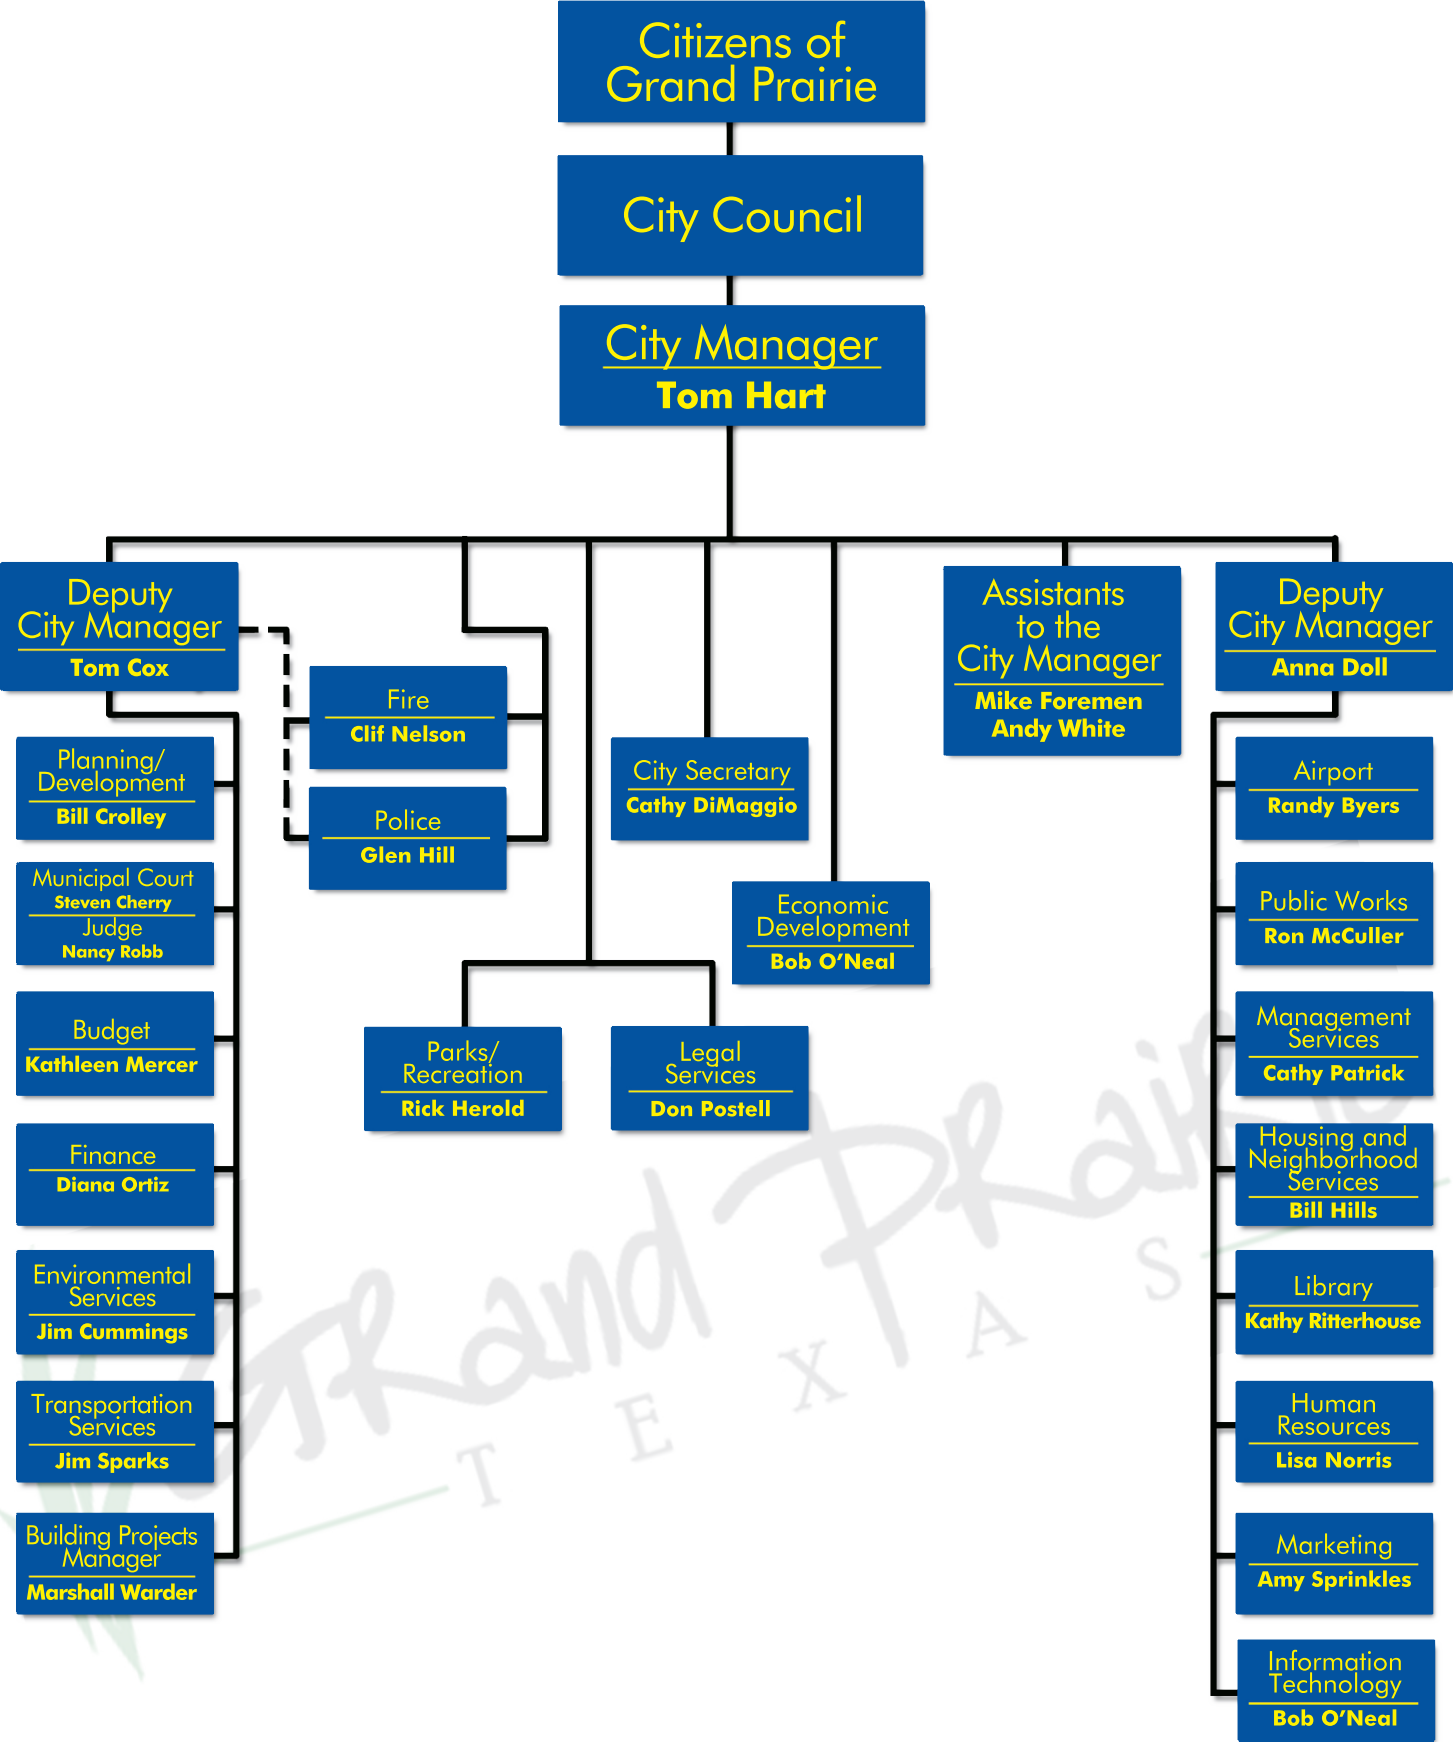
Citizens of Grand Prairie

City Council

City Manager
Tom Hart

Deputy City Manager
Tom Cox

Planning/ Development
Bill Crolley

Municipal Court
Steven Cherry
Judge
Nancy Robb

Budget
Kathleen Mercer

Finance
Diana Ortiz

Environmental Services
Jim Cummings

Transportation Services
Jim Sparks

Building Projects Manager
Marshall Warder

Fire
Clif Nelson

Police
Glen Hill

City Secretary
Cathy DiMaggio

Economic Development
Bob O'Neal

Parks/ Recreation
Rick Herold

Legal Services
Don Postell

Assistants to the City Manager
Mike Foremen
Andy White

Deputy City Manager
Anna Doll

Airport
Randy Byers

Public Works
Ron McCuller

Management Services
Cathy Patrick

Housing and Neighborhood Services
Bill Hills

Library
Kathy Ritterhouse

Human Resources
Lisa Norris

Marketing
Amy Sprinkles

Information Technology
Bob O'Neal

Grand Prairie
TEXAS